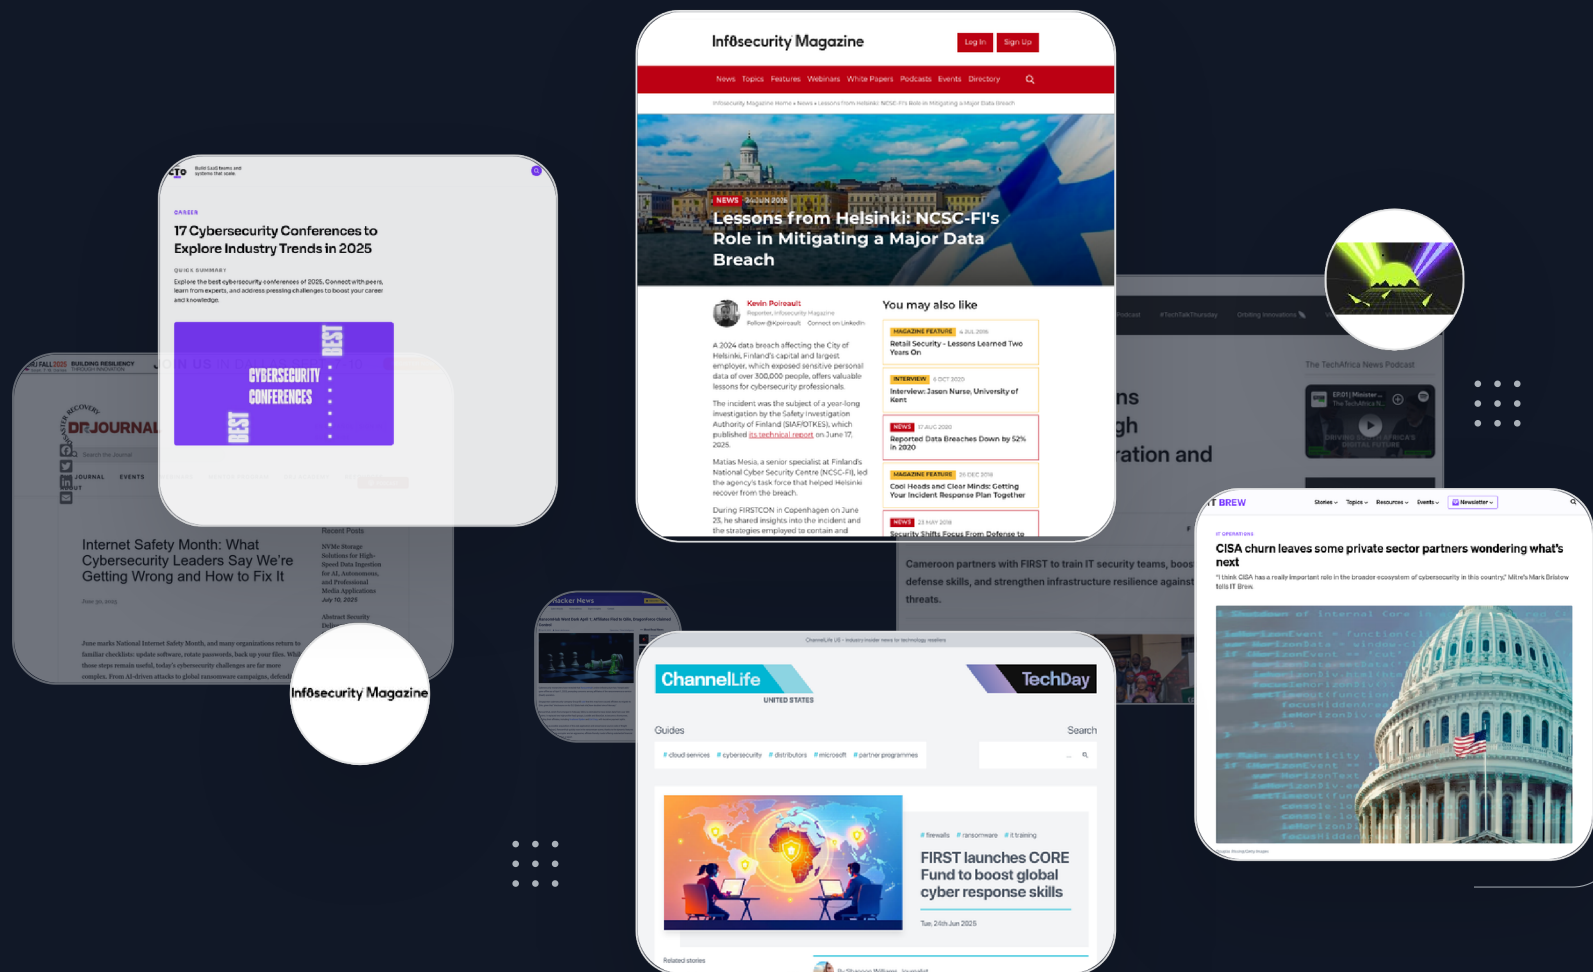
Infosecurity Magazine
Log In
Sign Up
News Topics Features Webinars White Papers Podcasts Events Directory

NEWS
Lessons from Helsinki: NCSC-FI's Role in Mitigating a Major Data Breach

Kevin Poireault

A 2024 data breach affecting the City of Helsinki, Finland's capital and largest employer, which exposed sensitive personal data of over 300,000 people, offers valuable lessons for cybersecurity professionals.

The incident was the subject of a year-long investigation by the Safety Investigation Authority of Finland (SIAF/OTKES), which published its technical report on June 17, 2025.

Matias Mesia, a senior specialist at Finland's National Cyber Security Centre (NCSC-FI), led the agency's task force that helped Helsinki recover from the breach.

During FIRSTCON in Copenhagen on June 23, he shared insights into the incident and the strategies employed to contain and

You may also like
MAGAZINE FEATURE
Retail Security - Lessons Learned Two Years On
INTERVIEW
Interview: Jason Nurse, University of Kent
NEWS
Reported Data Breaches Down by 52% in 2020
MAGAZINE FEATURE
Cool Heads and Clear Minds: Getting Your Incident Response Plan Together
NEWS
Security Shifts Focus From Defense to

CTO
CAREER
17 Cybersecurity Conferences to Explore Industry Trends in 2025
QUICK SUMMARY
Explore the best cybersecurity conferences of 2025. Connect with peers, learn from experts, and address pressing challenges to boost your career and knowledge.
BEST
CYBERSECURITY CONFERENCES
BEST

DRJOURNAL
JOURNAL EVENTS
Internet Safety Month: What Cybersecurity Leaders Say We're Getting Wrong and How to Fix It
Recent Posts

Infosecurity Magazine

The TechAfrica News Podcast
ns
gh
ration and
Cameroon partners with FIRST to train IT security teams, boost defense skills, and strengthen infrastructure resilience against threats.

IT BREW
Stories Topics Resources Events Newsletter
IT OPERATIONS
CISA churn leaves some private sector partners wondering what's next
"I think CISA has a really important role in the broader ecosystem of cybersecurity in this country," Mitre's Mark Bristow tells IT Brew.

Hacker News

ChannelLife
UNITED STATES
TechDay
Guides
Search
# cloud services # cybersecurity # distributors # microsoft # partner programmes
# firewalls # ransomware # it training
FIRST launches CORE Fund to boost global cyber response skills
Tue, 24th Jun 2025
Related stories